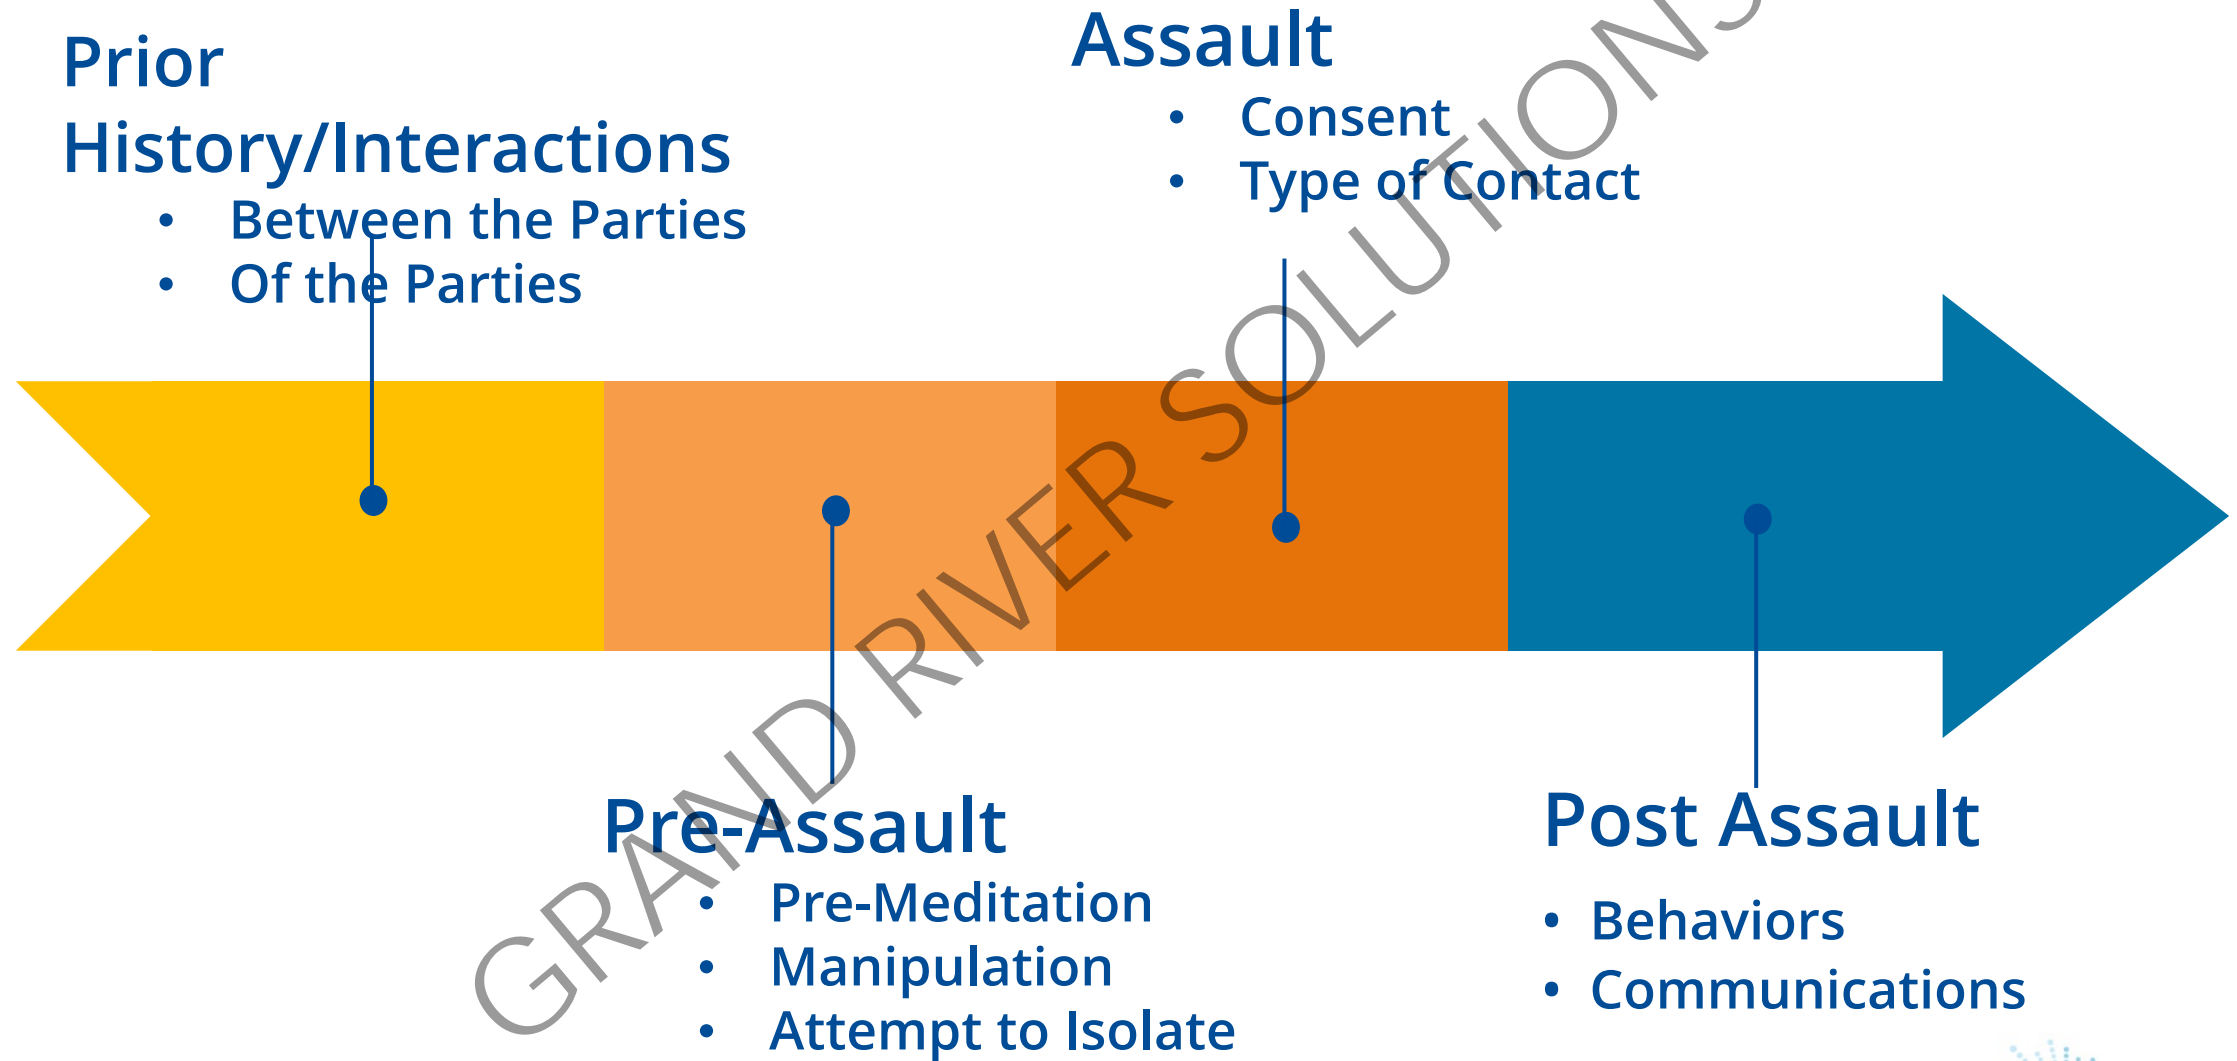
Prior History/Interactions

- Between the Parties
- Of the Parties

Assault

- Consent
- Type of Contact

Pre-Assault

- Pre-Meditation
- Manipulation
- Attempt to Isolate

Post Assault

- Behaviors
- Communications

GRAND RIVER SOLUTIONS